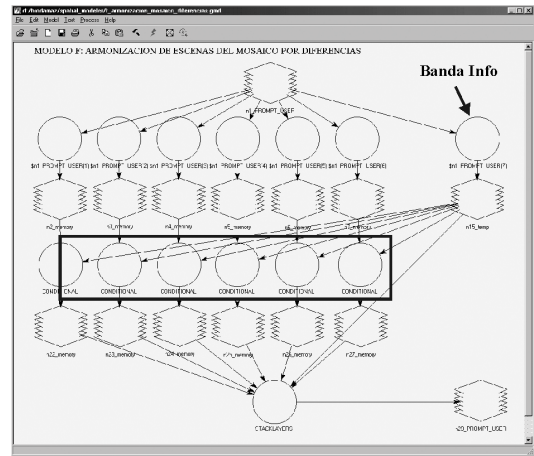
d:/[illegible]/spatial_modeler/f_armonizacion_mosaico_diferencias.gmd

File Edit Model Text Process Help

MODELO F: ARMONIZACION DE ESCENAS DEL MOSAICO POR DIFERENCIAS

Banda Info

n1_PROMPT_USER

$n1_PROMPT_USER(1)

$n1_PROMPT_USER(2)

$n1_PROMPT_USER(3)

$n1_PROMPT_USER(4)

$n1_PROMPT_USER(5)

$n1_PROMPT_USER(6)

$n1_PROMPT_USER(7)

n2_memory

n3_memory

n4_memory

n5_memory

n6_memory

n7_memory

n15_temp

CONDITIONAL

CONDITIONAL

CONDITIONAL

CONDITIONAL

CONDITIONAL

CONDITIONAL

n22_memory

n23_memory

n24_memory

n25_memory

n26_memory

n27_memory

STACKLAYERS

n29_PROMPT_USER